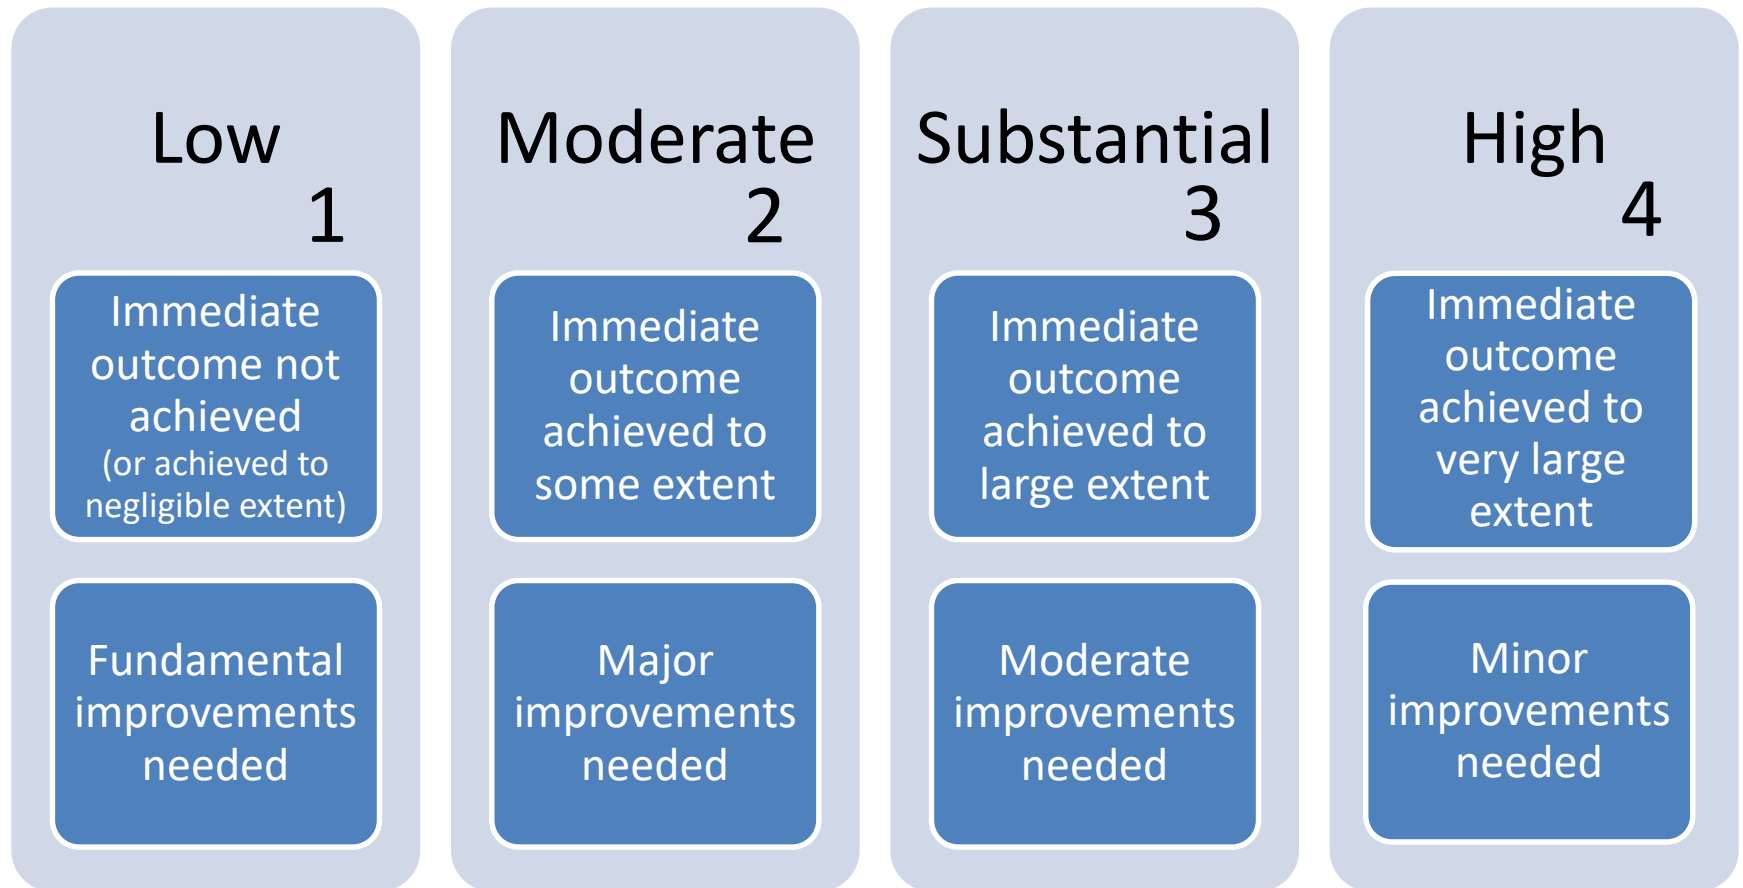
Low
1

Immediate outcome not achieved
(or achieved to negligible extent)

Fundamental improvements needed

Moderate
2

Immediate outcome achieved to some extent

Major improvements needed

Substantial
3

Immediate outcome achieved to large extent

Moderate improvements needed

High
4

Immediate outcome achieved to very large extent

Minor improvements needed